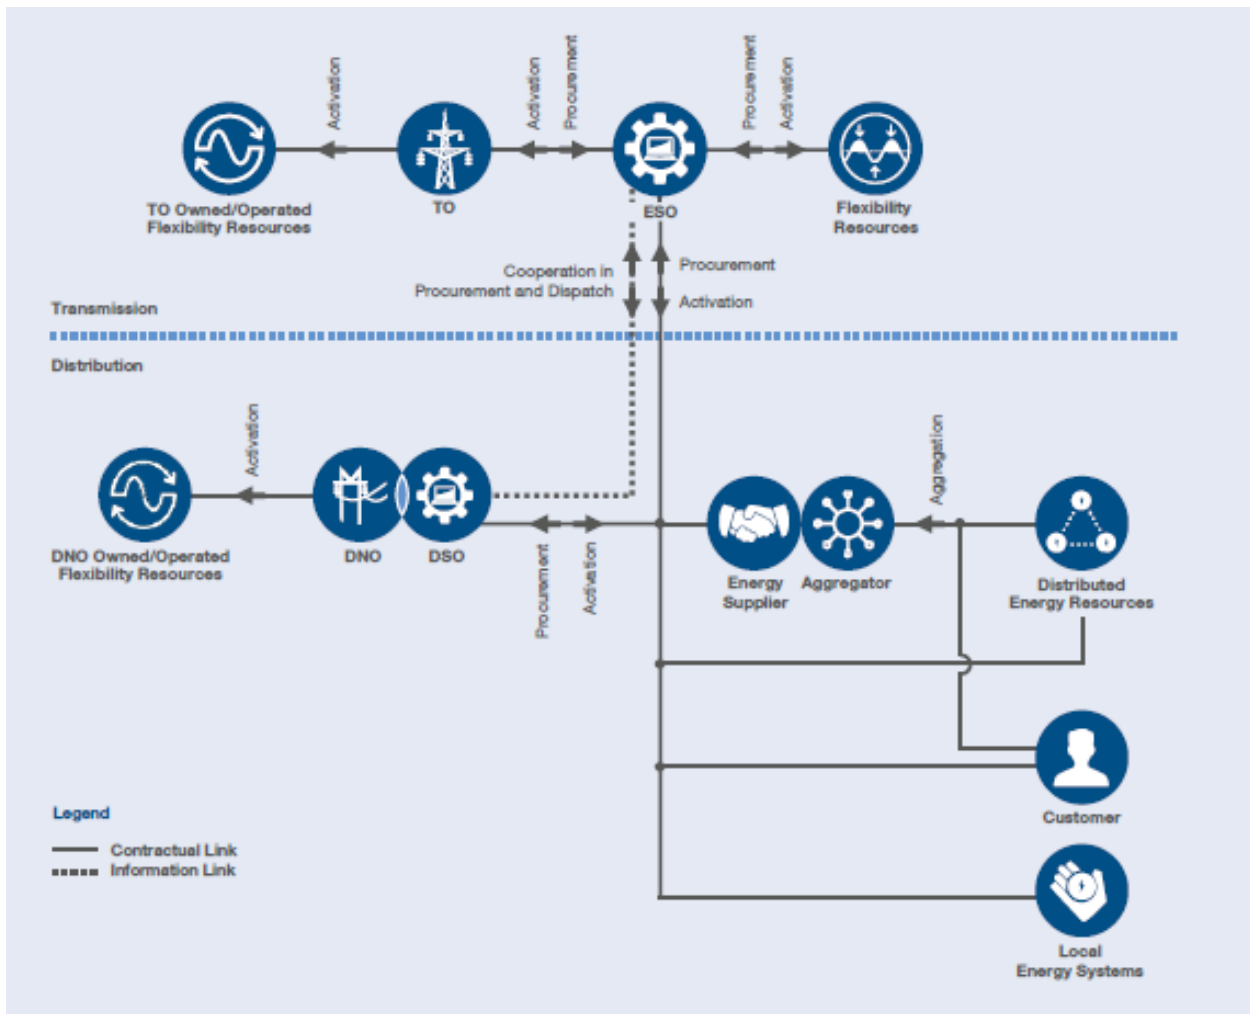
Activation
Activation
Procurement
Procurement
Activation

TO Owned/Operated Flexibility Resources
TO
ESO
Flexibility Resources

Cooperation in Procurement and Dispatch
Procurement
Activation

Transmission
Distribution

Activation
Aggregation

DNO Owned/Operated Flexibility Resources
DNO
DSO
Procurement
Activation
Energy Supplier
Aggregator
Distributed Energy Resources

Customer

Local Energy Systems

Legend
Contractual Link
Information Link